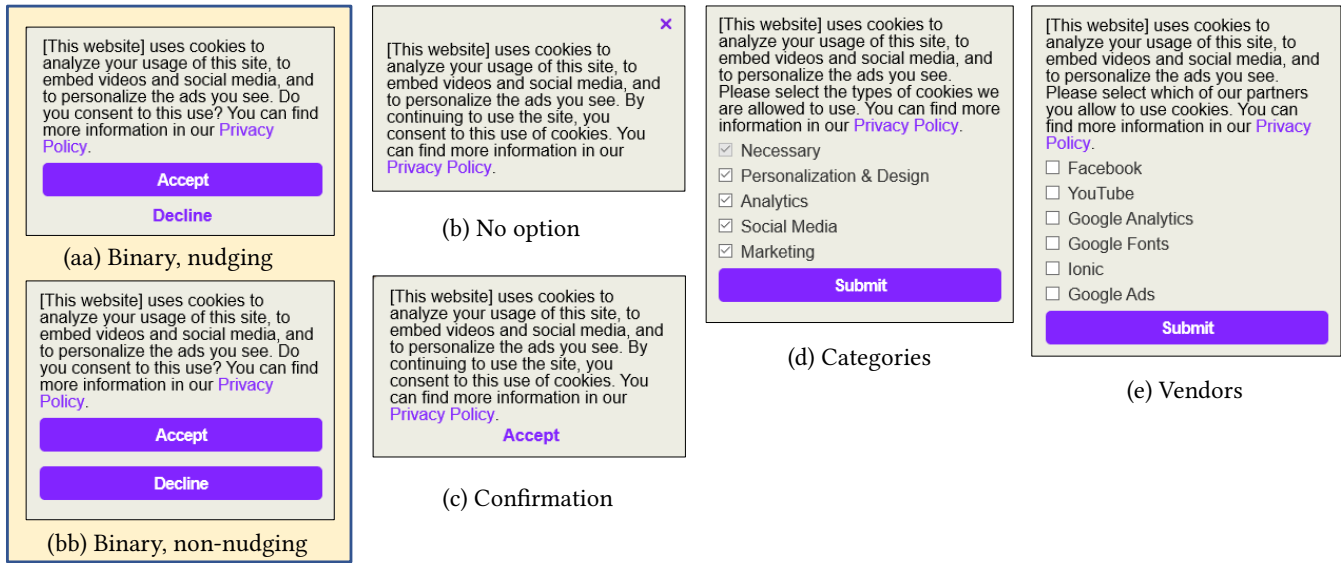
[This website] uses cookies to analyze your usage of this site, to embed videos and social media, and to personalize the ads you see. Do you consent to this use? You can find more information in our Privacy Policy.

Accept

Decline

(aa) Binary, nudging

[This website] uses cookies to analyze your usage of this site, to embed videos and social media, and to personalize the ads you see. Do you consent to this use? You can find more information in our Privacy Policy.

Accept

Decline

(bb) Binary, non-nudging

×

[This website] uses cookies to analyze your usage of this site, to embed videos and social media, and to personalize the ads you see. By continuing to use the site, you consent to this use of cookies. You can find more information in our Privacy Policy.

(b) No option

[This website] uses cookies to analyze your usage of this site, to embed videos and social media, and to personalize the ads you see. By continuing to use the site, you consent to this use of cookies. You can find more information in our Privacy Policy.

Accept

(c) Confirmation

[This website] uses cookies to analyze your usage of this site, to embed videos and social media, and to personalize the ads you see. Please select the types of cookies we are allowed to use. You can find more information in our Privacy Policy.

☑ Necessary
☑ Personalization & Design
☑ Analytics
☑ Social Media
☑ Marketing

Submit

(d) Categories

[This website] uses cookies to analyze your usage of this site, to embed videos and social media, and to personalize the ads you see. Please select which of our partners you allow to use cookies. You can find more information in our Privacy Policy.

☐ Facebook
☐ YouTube
☐ Google Analytics
☐ Google Fonts
☐ Ionic
☐ Google Ads

Submit

(e) Vendors